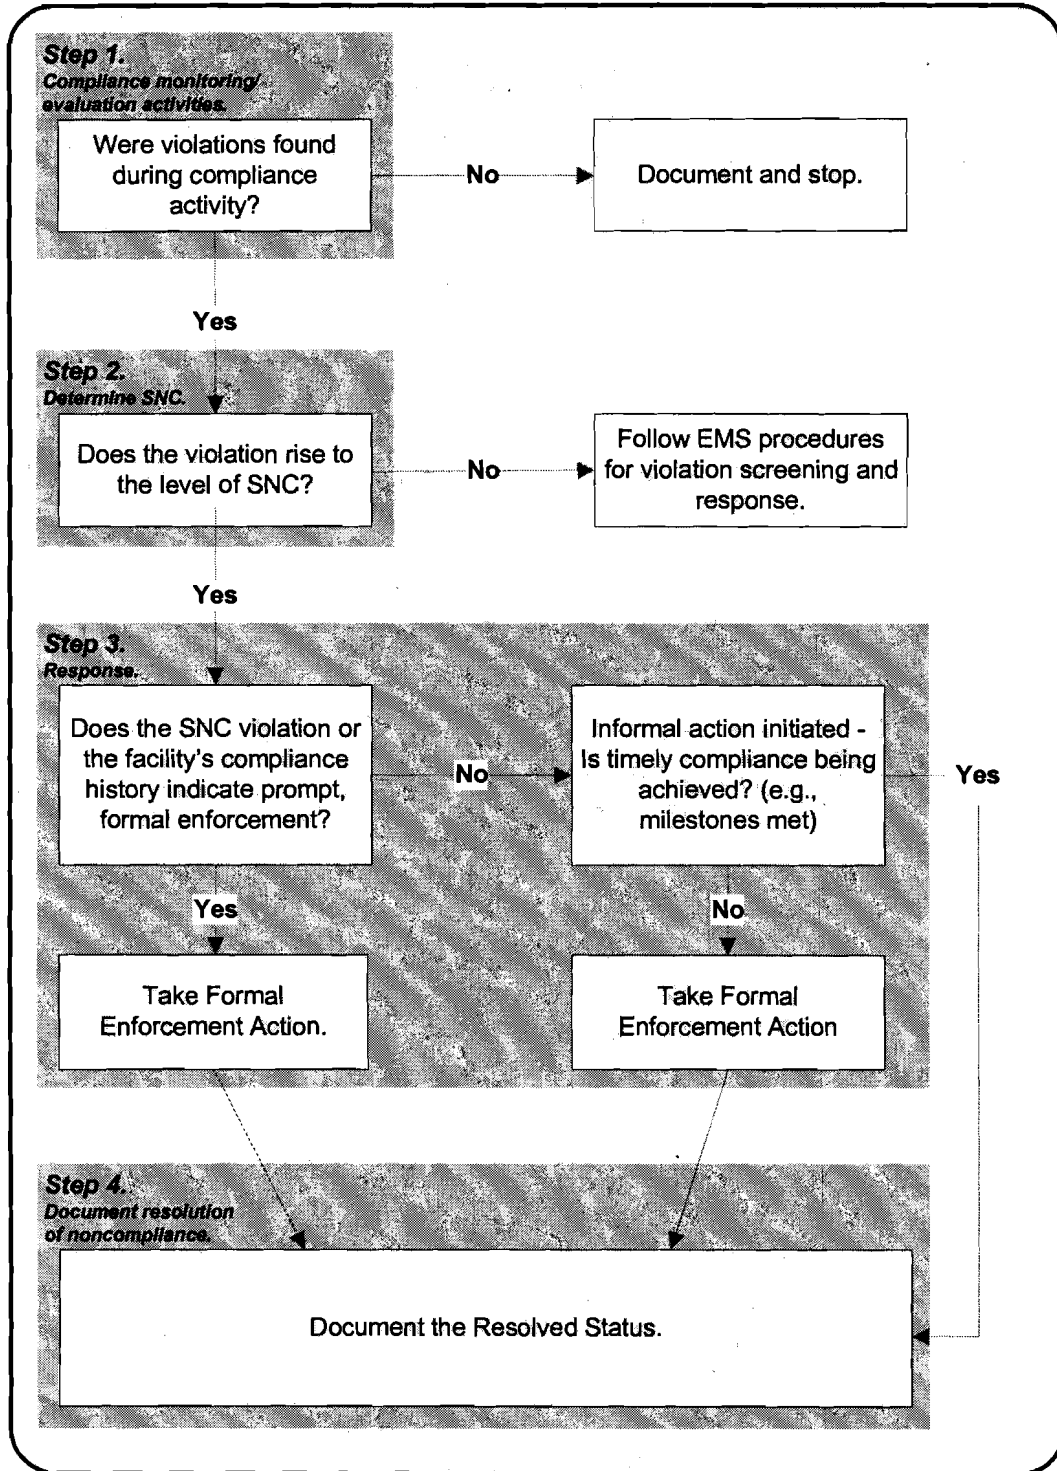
Step 1.
Compliance monitoring/ evaluation activities.

Were violations found during compliance activity?

No

Document and stop.

Yes

Step 2.
Determine SNC.

Does the violation rise to the level of SNC?

No

Follow EMS procedures for violation screening and response.

Yes

Step 3.
Response.

Does the SNC violation or the facility's compliance history indicate prompt, formal enforcement?

No

Informal action initiated - Is timely compliance being achieved? (e.g., milestones met)

Yes

Yes

No

Take Formal Enforcement Action.

Take Formal Enforcement Action

Step 4.
Document resolution of noncompliance.

Document the Resolved Status.